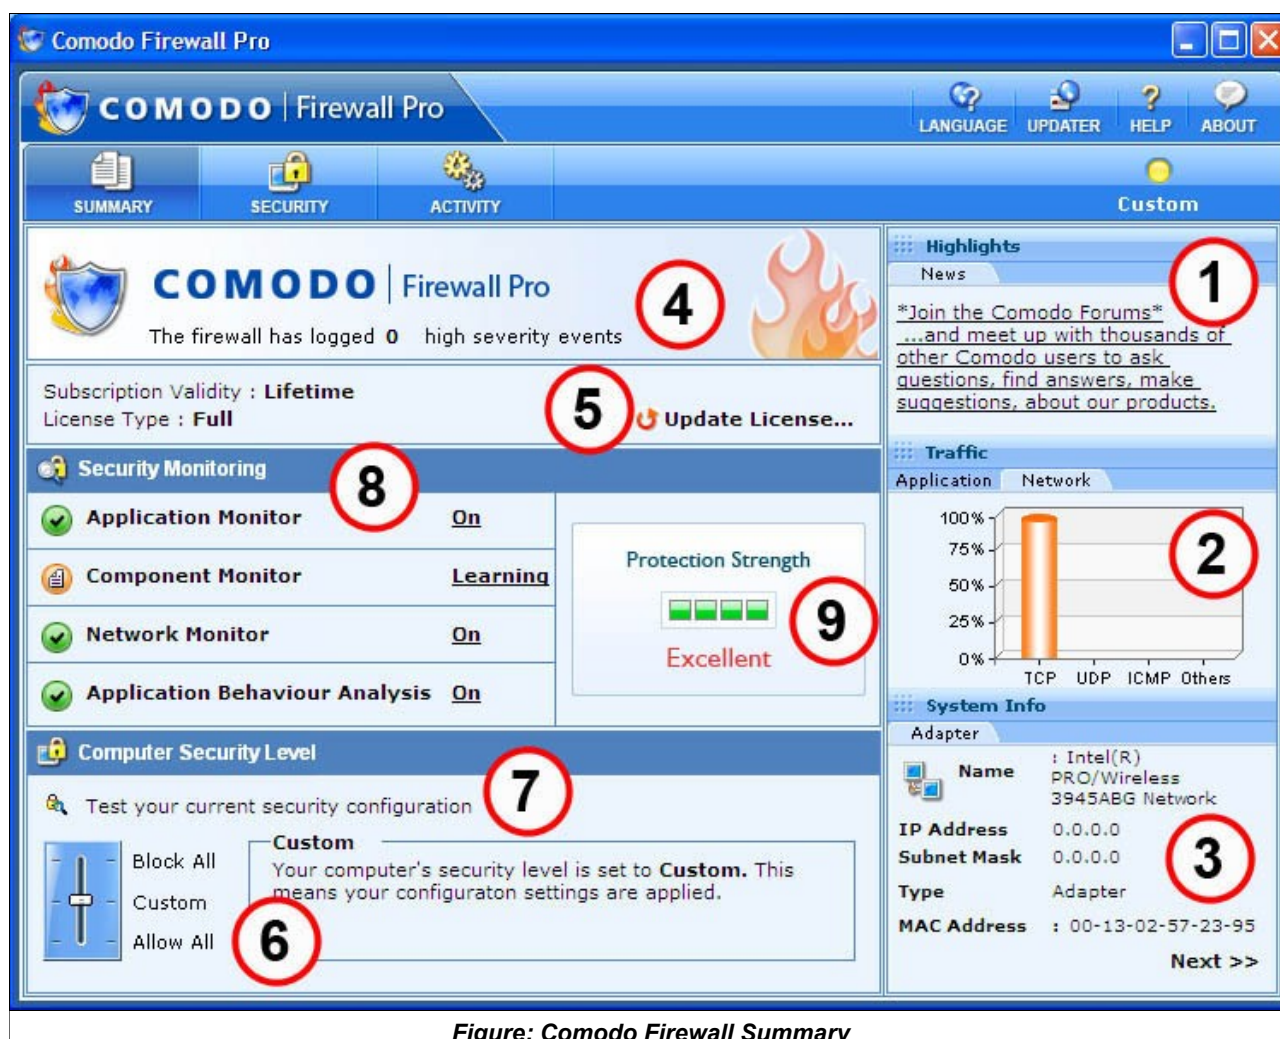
Comodo Firewall Pro

COMODO | Firewall Pro

LANGUAGE UPDATER HELP ABOUT

SUMMARY SECURITY ACTIVITY Custom

COMODO | Firewall Pro

The firewall has logged 0 high severity events

4

Subscription Validity : Lifetime
License Type : Full

5 Update License...

Security Monitoring 8

| | |
|---|---|
| Application Monitor | On |
| Component Monitor | Learning |
| Network Monitor | On |
| Application Behaviour Analysis | On |

Protection Strength

9

Excellent

Computer Security Level 7

Test your current security configuration

Block All
Custom
Allow All

6

Custom
Your computer's security level is set to Custom. This means your configuraton settings are applied.

Highlights
News

1

*Join the Comodo Forums* ...and meet up with thousands of other Comodo users to ask questions, find answers, make suggestions, about our products.

Traffic
Application Network

100%
75%
50%
25%
0%
TCP UDP ICMP Others

2

System Info
Adapter

Name : Intel(R) PRO/Wireless 3945ABG Network
IP Address 0.0.0.0
Subnet Mask 0.0.0.0
Type Adapter
MAC Address : 00-13-02-57-23-95

3

Next >>

Figure: Comodo Firewall Summary